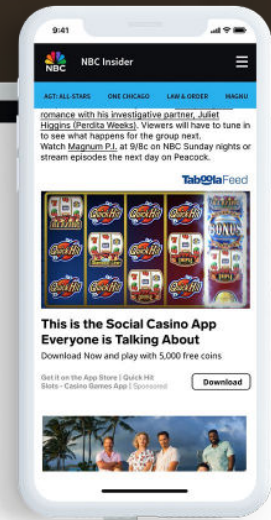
9:41

NBC Insider

AGT: ALL-STARS ONE CHICAGO LAW & ORDER MAGNU

romance with his investigative partner, Juliet Higgins (Perdita Weeks). Viewers will have to tune in to see what happens for the group next.
Watch Magnum P.I. at 9/8c on NBC Sunday nights or stream episodes the next day on Peacock.

Taboola Feed

Quick Hit Quick Hit Quick Hit Quick Hit BONUS

This is the Social Casino App Everyone is Talking About

Download Now and play with 5,000 free coins

Get it on the App Store | Quick Hit Slots - Casino Games App | Sponsored

Download